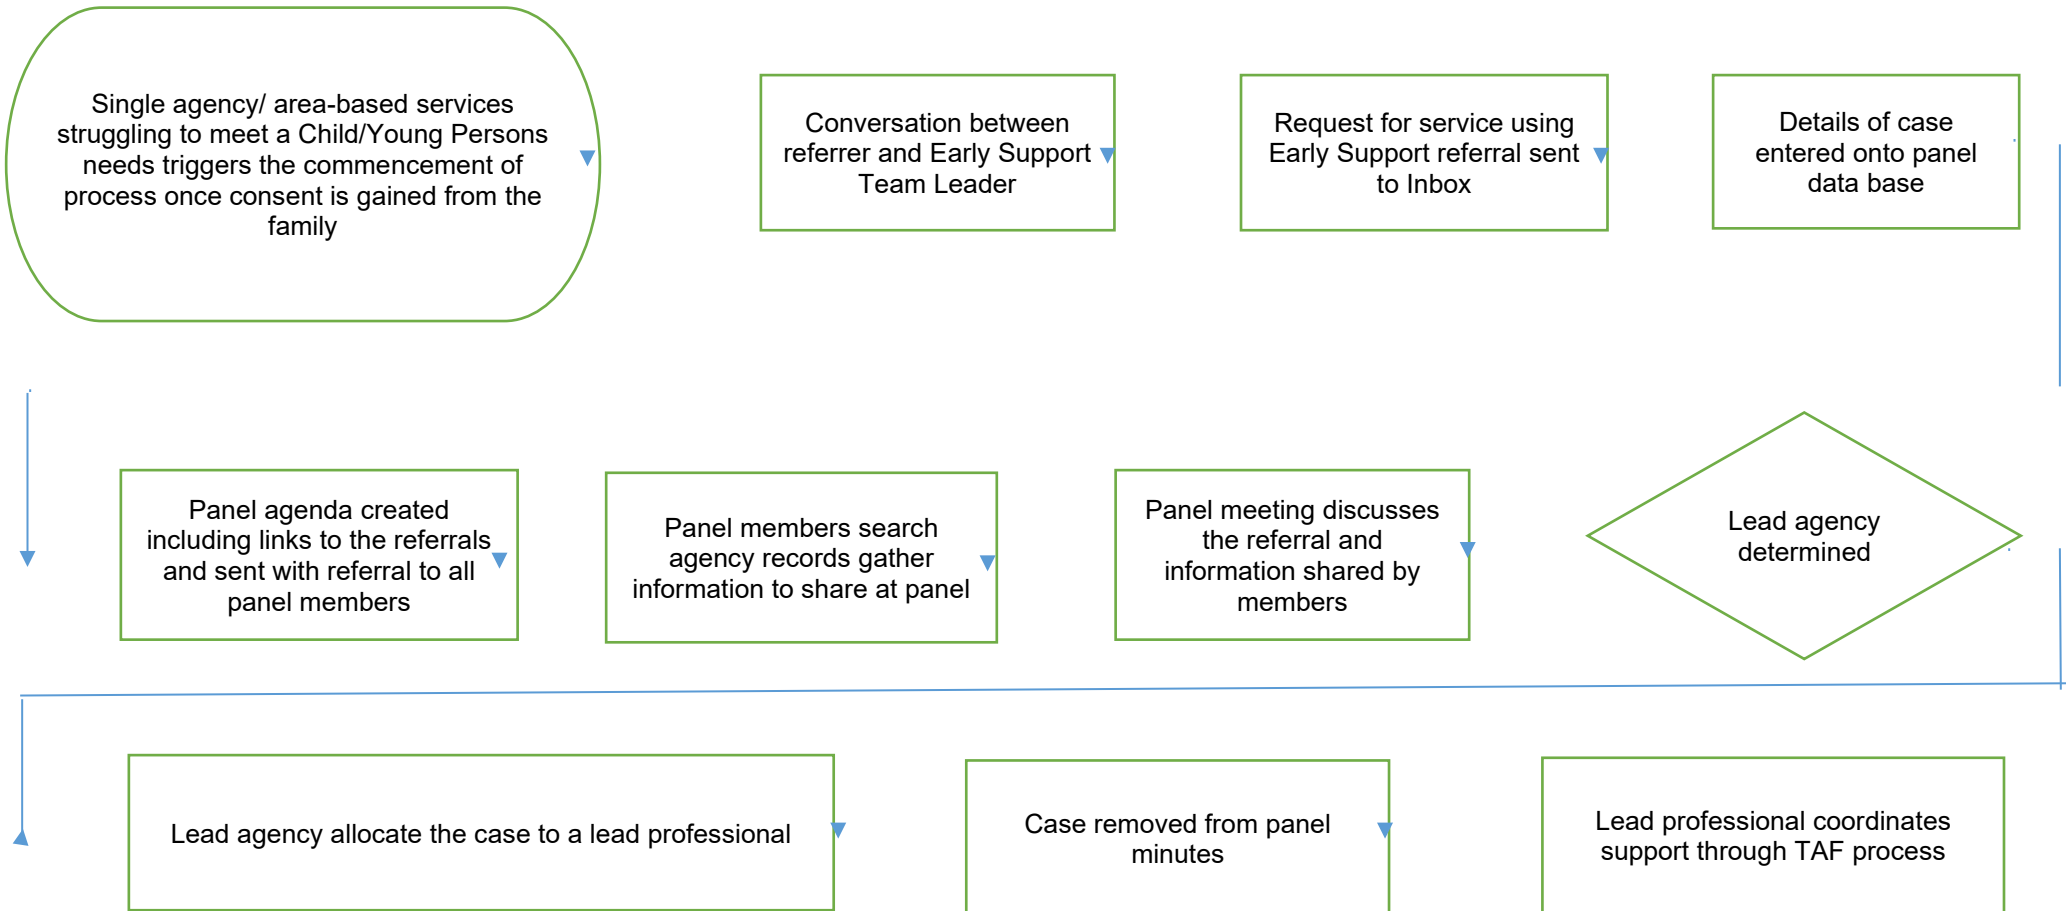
Single agency/ area-based services struggling to meet a Child/Young Persons needs triggers the commencement of process once consent is gained from the family

Conversation between referrer and Early Support Team Leader

Request for service using Early Support referral sent to Inbox

Details of case entered onto panel data base

Panel agenda created including links to the referrals and sent with referral to all panel members

Panel members search agency records gather information to share at panel

Panel meeting discusses the referral and information shared by members

Lead agency determined

Lead agency allocate the case to a lead professional

Case removed from panel minutes

Lead professional coordinates support through TAF process